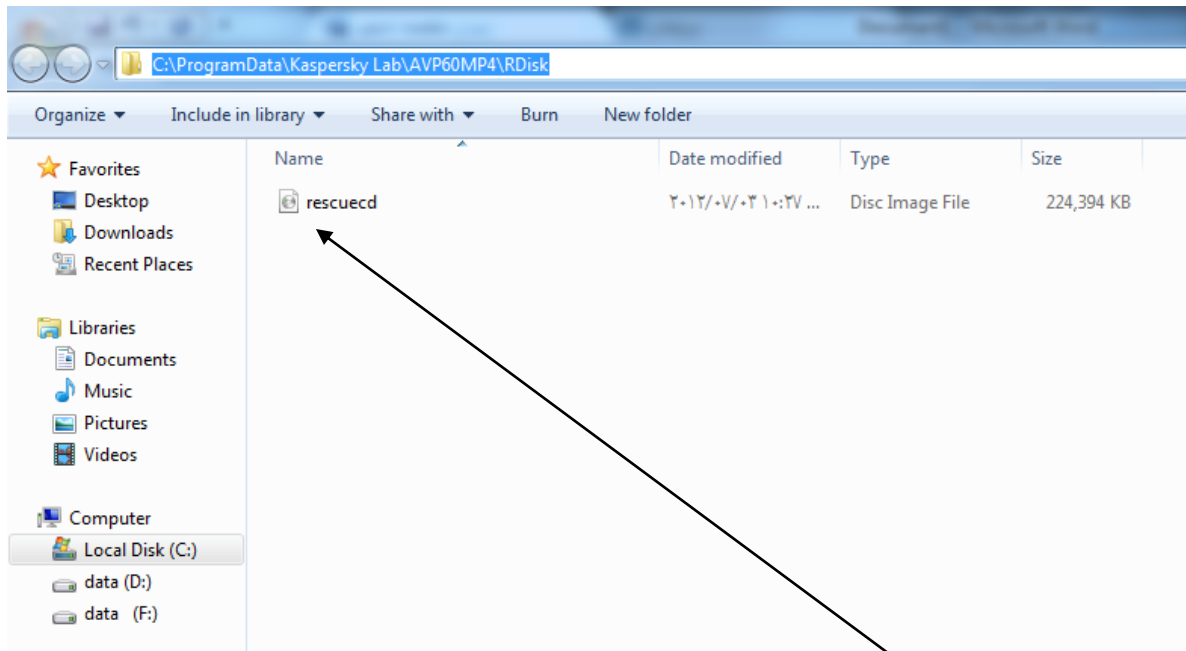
C:\ProgramData\Kaspersky Lab\AVP60MP4\RDisk

Organize ▾ Include in library ▾ Share with ▾ Burn New folder

Favorites
Desktop
Downloads
Recent Places

Libraries
Documents
Music
Pictures
Videos

Computer
Local Disk (C:)
data (D:)
data (F:)

| Name | Date modified | Type | Size |
|---|---|---|---|
| rescuecd | ۲۰۱۲/۰۷/۰۳ ۱۰:۲۷ ... | Disc Image File | 224,394 KB |